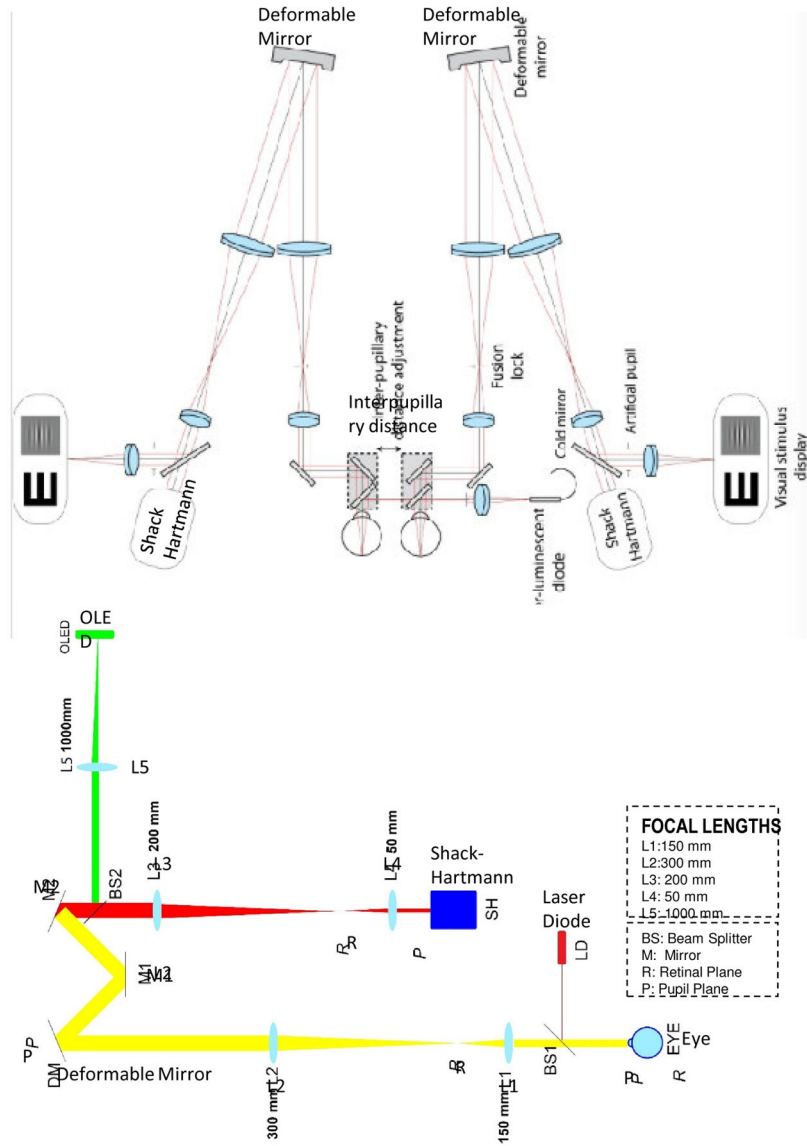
Deformable Mirror

Deformable Mirror

Deformable mirror

Inter-pupillary distance adjustment

Interpupillary distance

Fusion lock

Cold mirror

Artificial pupil

Visual stimulus display

Shack Hartmann

Shack Hartmann

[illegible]-luminescent diode

OLED

OLED

L5 1000mm

L5

L3 200 mm

L3

L4 50 mm

L4

Shack-Hartmann

SH

M2

BS2

R R

P

Laser Diode

LD

M1

FOCAL LENGTHS
L1:150 mm
L2:300 mm
L3: 200 mm
L4: 50 mm
L5: 1000 mm

BS: Beam Splitter
M: Mirror
R: Retinal Plane
P: Pupil Plane

P P

DM

Deformable Mirror

300 mm L2

R R

150 mm L1

BS1

EYE

Eye

P P

R